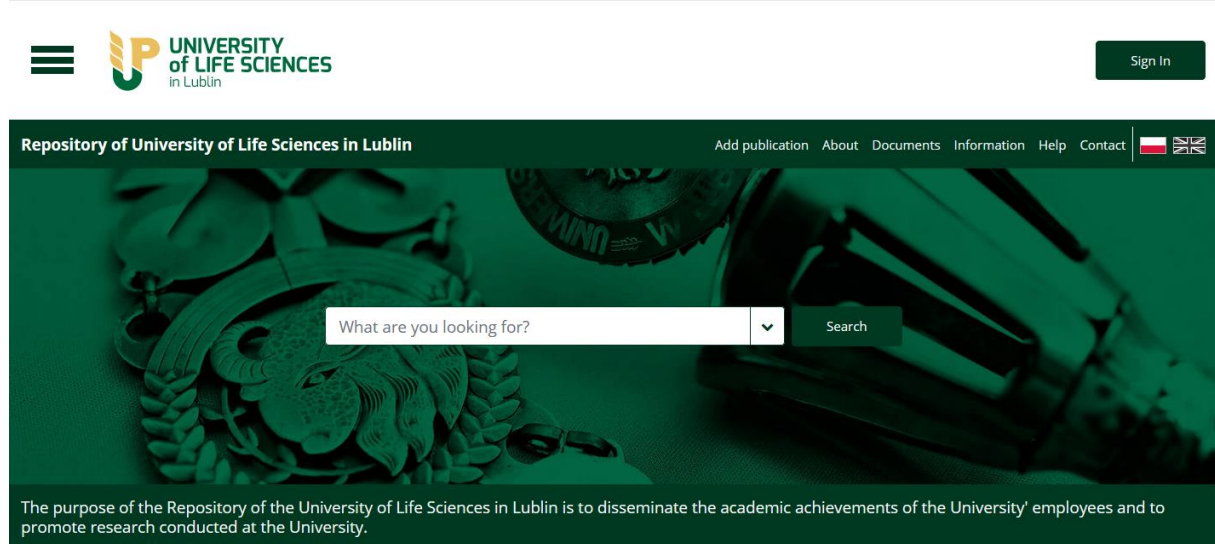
UNIVERSITY of LIFE SCIENCES in Lublin

Sign In

Repository of University of Life Sciences in Lublin

Add publication About Documents Information Help Contact

What are you looking for?

Search

The purpose of the Repository of the University of Life Sciences in Lublin is to disseminate the academic achievements of the University' employees and to promote research conducted at the University.